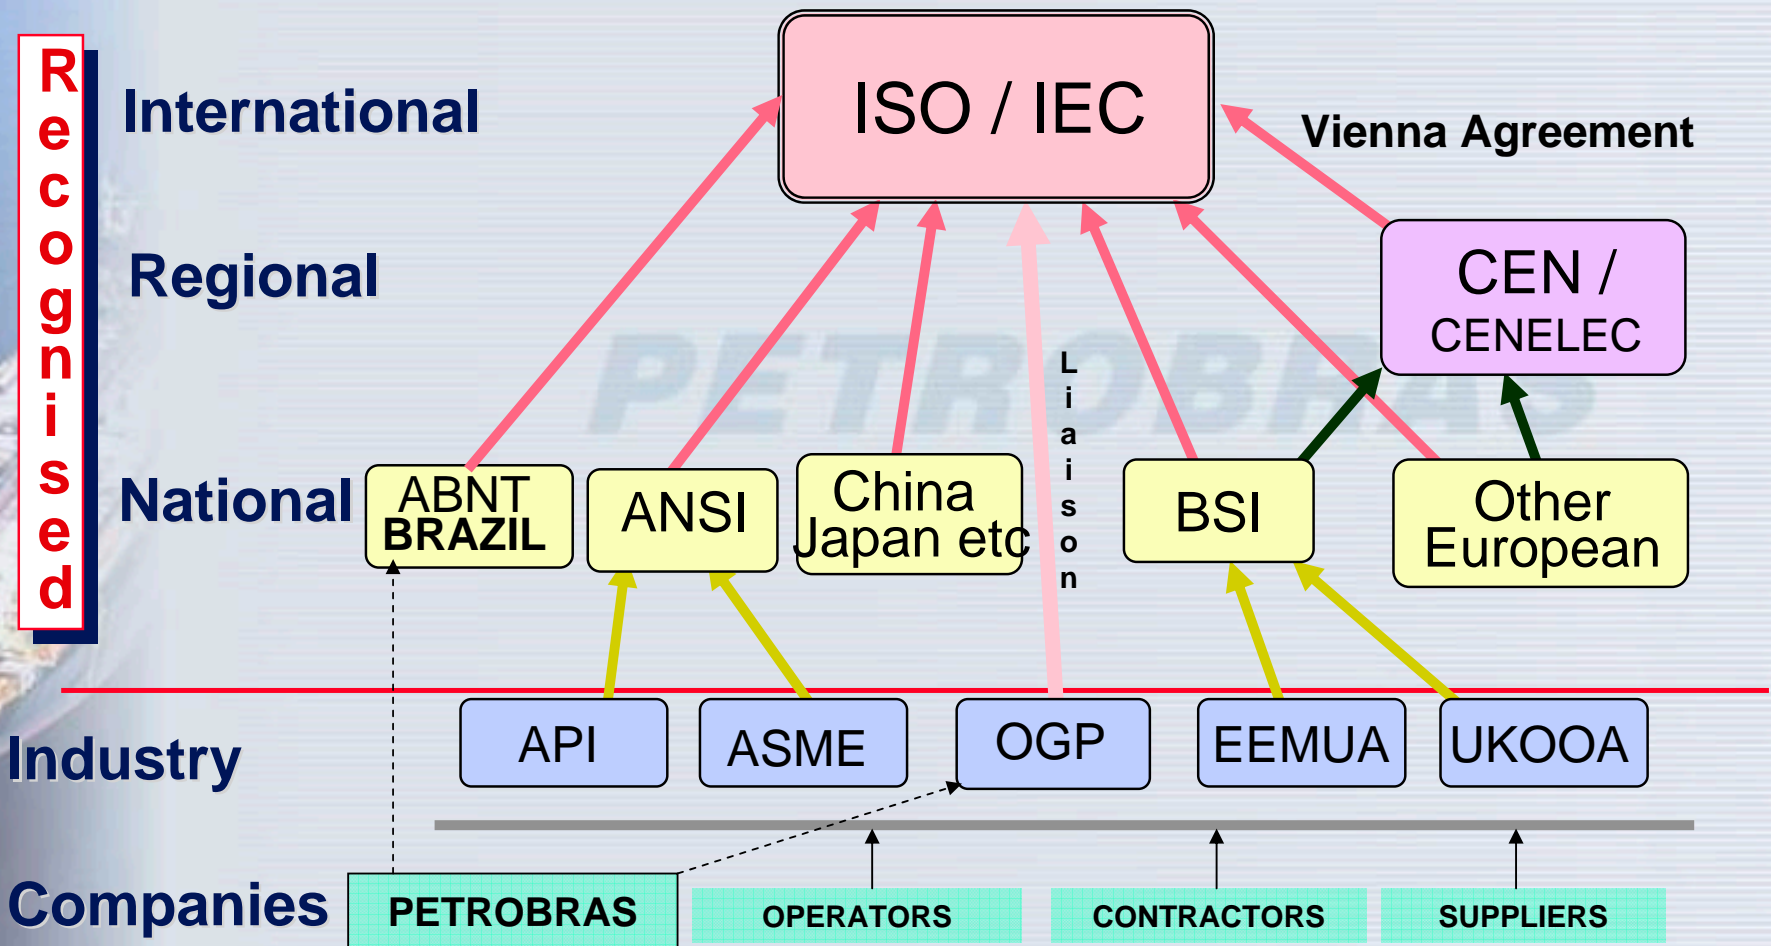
Recognised

International

ISO / IEC

Vienna Agreement

Regional

CEN / CENELEC

PETROBRAS

Liaison

National

ABNT BRAZIL

ANSI

China Japan etc

BSI

Other European

Industry

API

ASME

OGP

EEMUA

UKOOA

Companies

PETROBRAS

OPERATORS

CONTRACTORS

SUPPLIERS